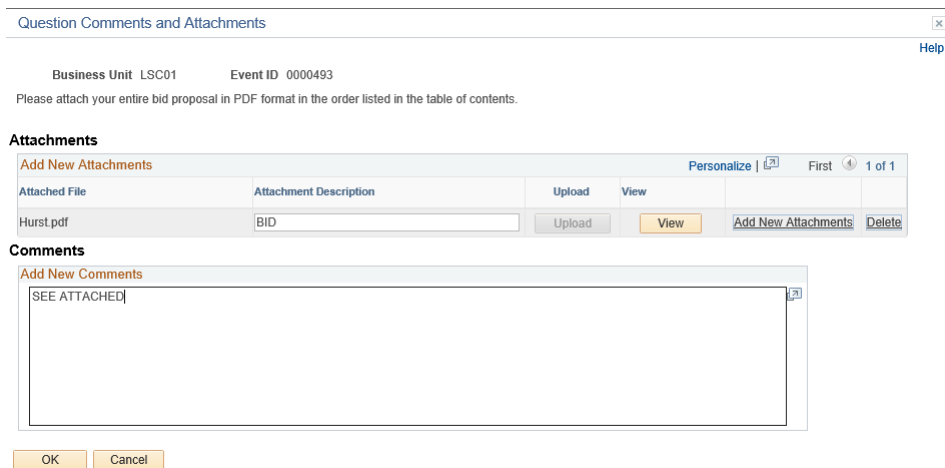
Question Comments and Attachments

Help

Business Unit LSC01 Event ID 0000493

Please attach your entire bid proposal in PDF format in the order listed in the table of contents.

Attachments

Add New Attachments Personalize | First 1 of 1

| Attached File | Attachment Description | Upload | View | | |
|---|---|---|---|---|---|
| Hurst.pdf | BID | Upload | View | Add New Attachments | Delete |

Comments

Add New Comments

SEE ATTACHED

OK Cancel